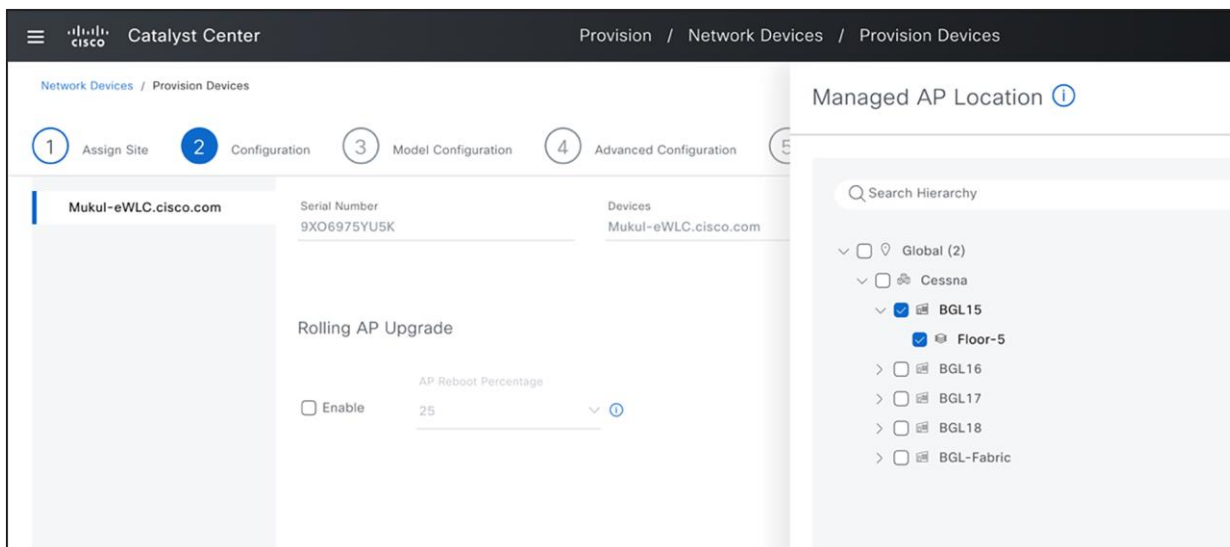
cisco Catalyst Center

Provision / Network Devices / Provision Devices

Network Devices / Provision Devices

1 Assign Site 2 Configuration 3 Model Configuration 4 Advanced Configuration 5

Mukul-eWLC.cisco.com

Serial Number
9XO6975YU5K

Devices
Mukul-eWLC.cisco.com

Rolling AP Upgrade

Enable

AP Reboot Percentage
25

Managed AP Location

Search Hierarchy

Global (2)
Cessna
BGL15
Floor-5
BGL16
BGL17
BGL18
BGL-Fabric